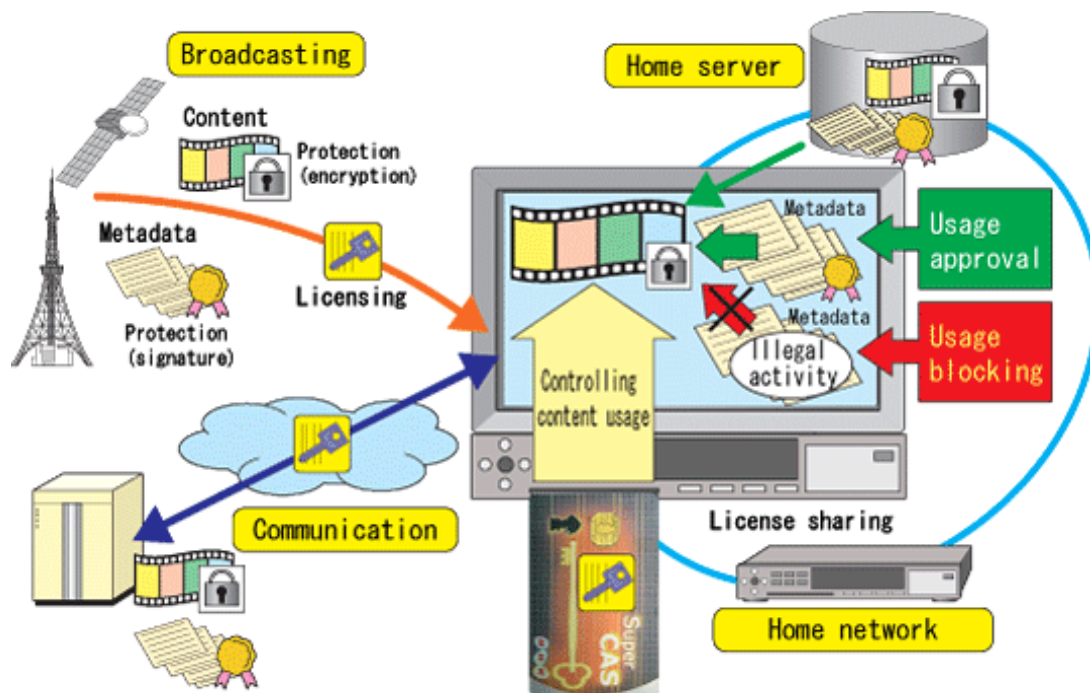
Broadcasting

Content

Protection (encryption)

Metadata

Licensing

Protection (signature)

Home server

Metadata

Usage approval

Metadata

Illegal activity

Usage blocking

Controlling content usage

Communication

License sharing

Home network

Super CAS